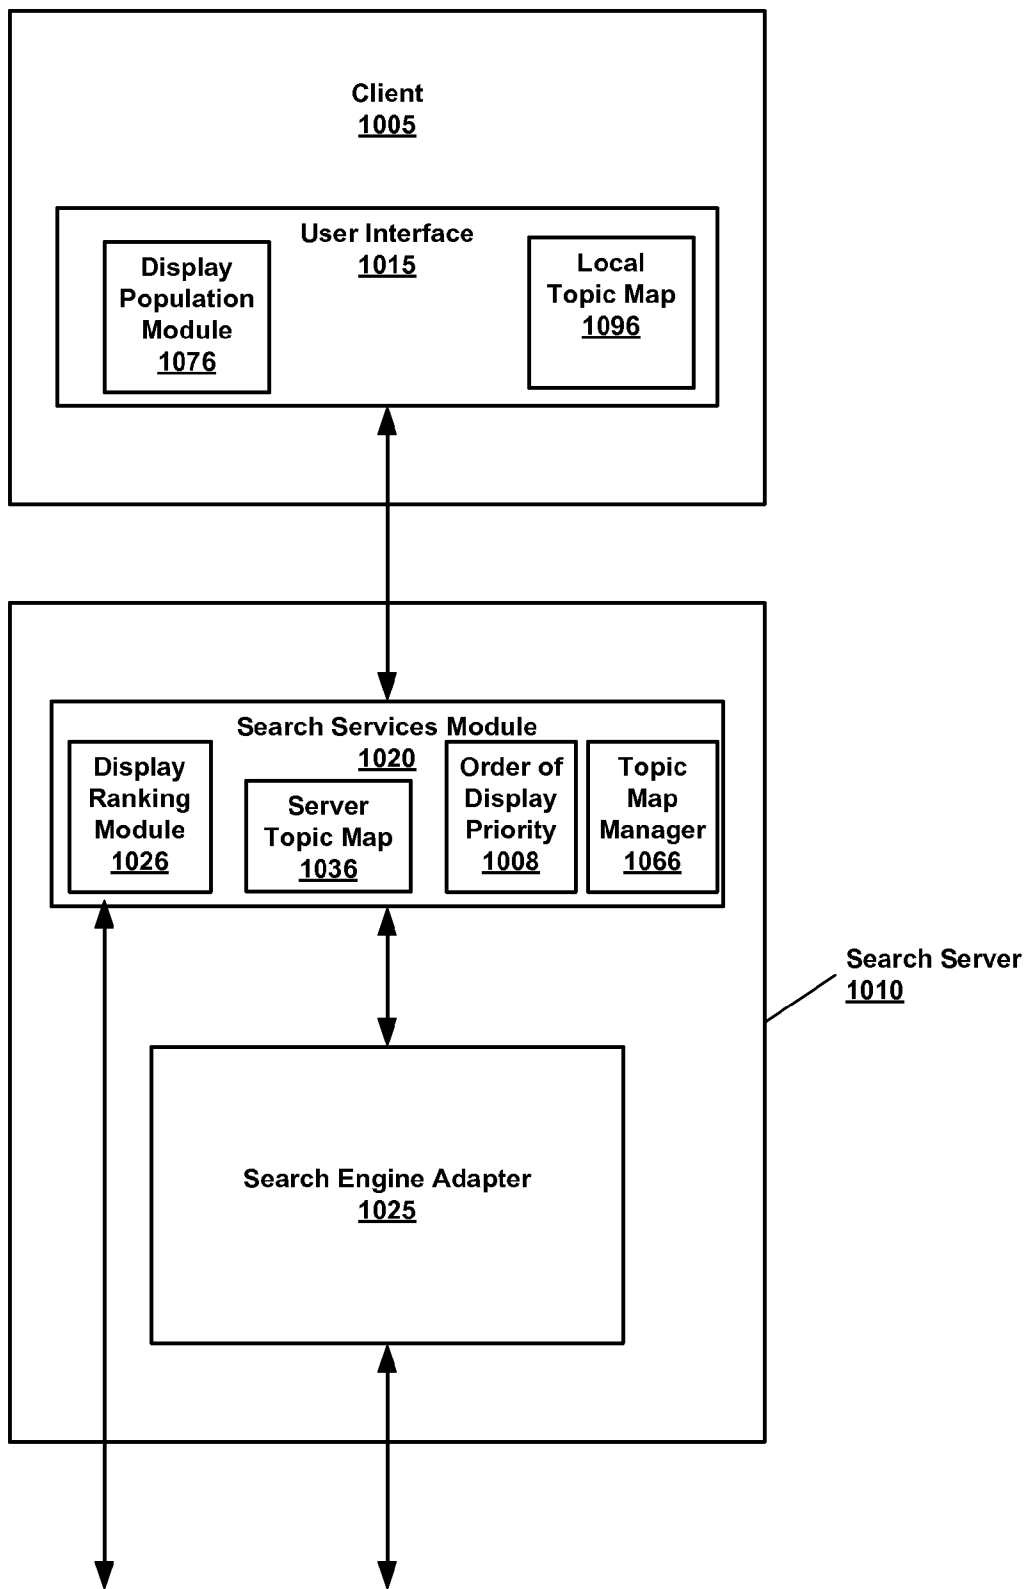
Client
1005

User Interface
1015

Display Population Module
1076

Local Topic Map
1096

Search Services Module
1020

Display Ranking Module
1026

Server Topic Map
1036

Order of Display Priority
1008

Topic Map Manager
1066

Search Server
1010

Search Engine Adapter
1025